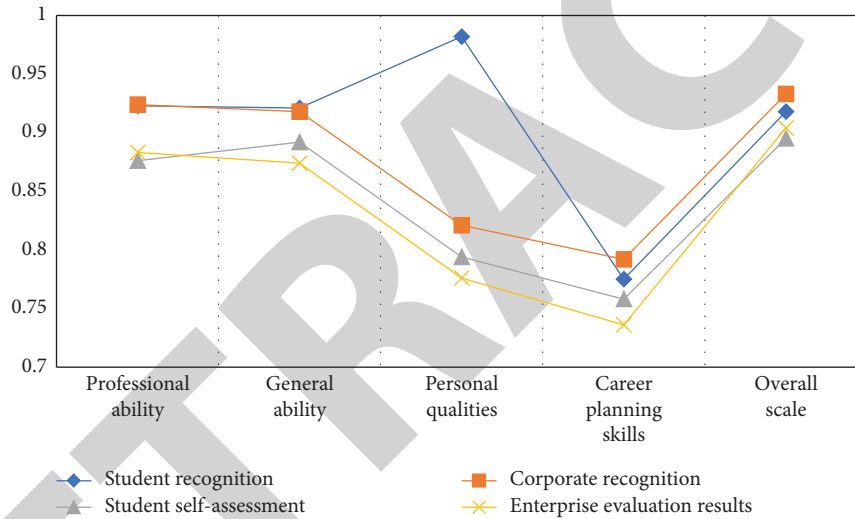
1
0.95
0.9
0.85
0.8
0.75
0.7

Professional ability
General ability
Personal qualities
Career planning skills
Overall scale

Student recognition
Student self-assessment
Corporate recognition
Enterprise evaluation results

RETRACTED